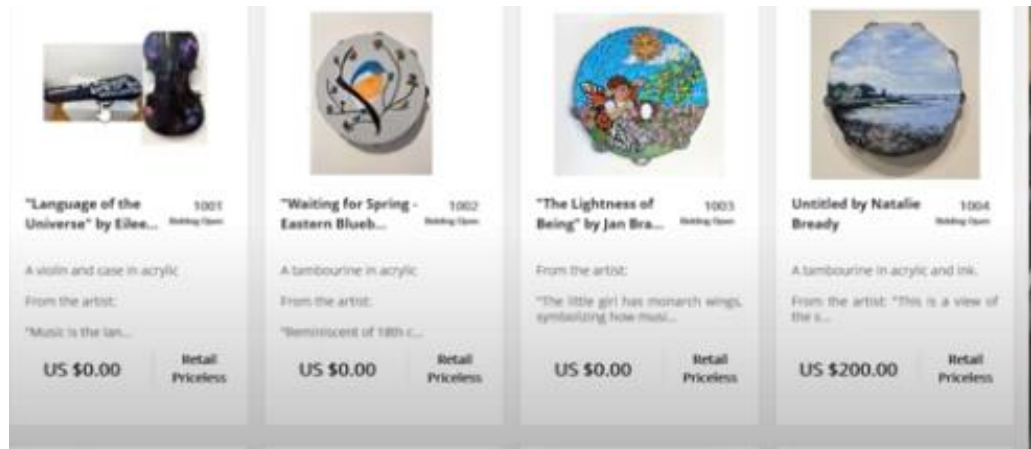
"Language of the Universe" by Eilee...

1001
Bidding Open

A violin and case in acrylic

From the artist:

"Music is the lan...

US $0.00

Retail
Priceless

"Waiting for Spring - Eastern Blueb...

1002
Bidding Open

A tambourine in acrylic

From the artist:

"Reminiscent of 18th c...

US $0.00

Retail
Priceless

"The Lightness of Being" by Jan Bra...

1003
Bidding Open

From the artist:

"The little girl has monarch wings, symbolizing how musi...

US $0.00

Retail
Priceless

Untitled by Natalie Bready

1004
Bidding Open

A tambourine in acrylic and ink.

From the artist: "This is a view of the s...

US $200.00

Retail
Priceless